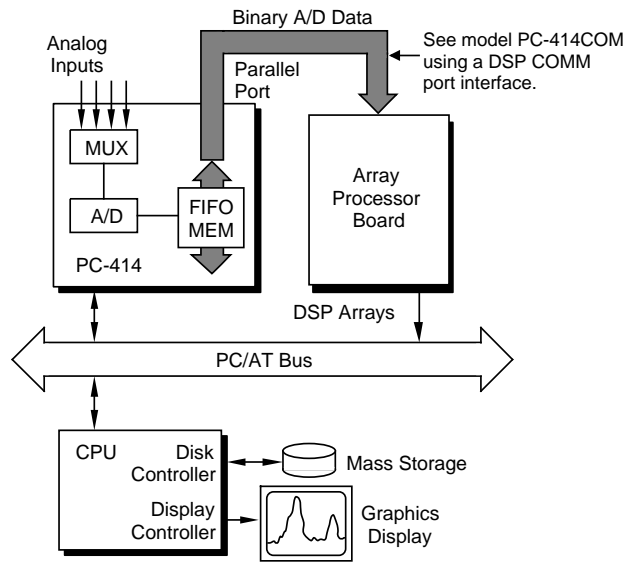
Binary A/D Data

See model PC-414COM using a DSP COMM port interface.

Analog Inputs

Parallel Port

MUX

A/D

FIFO MEM

PC-414

Array Processor Board

DSP Arrays

PC/AT Bus

CPU

Disk Controller

Mass Storage

Display Controller

Graphics Display